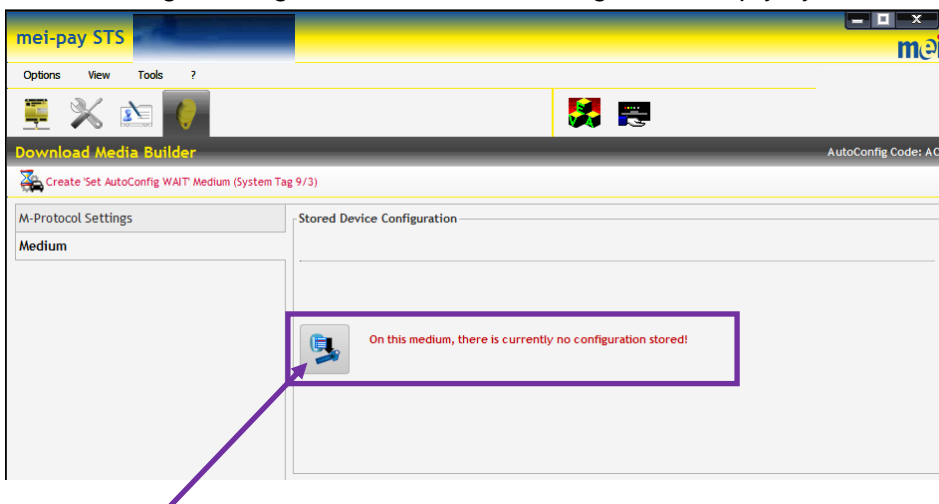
mei-pay STS

mei

Options View Tools ?

Download Media Builder

AutoConfig Code: AC

Create 'Set AutoConfig WAIT' Medium (System Tag 9/3)

M-Protocol Settings

Medium

Stored Device Configuration

On this medium, there is currently no configuration stored!